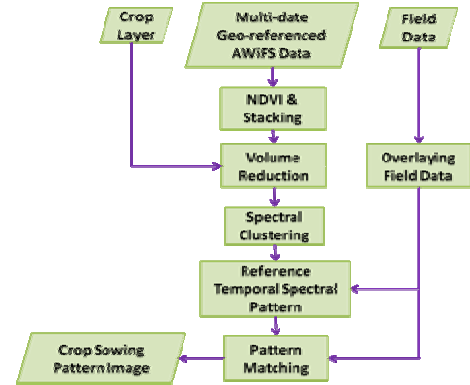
Crop Layer

Multi-date Geo-referenced AWiFS Data

Field Data

NDVI & Stacking

Volume Reduction

Overlaying Field Data

Spectral Clustering

Reference Temporal Spectral Pattern

Crop Sowing Pattern Image

Pattern Matching